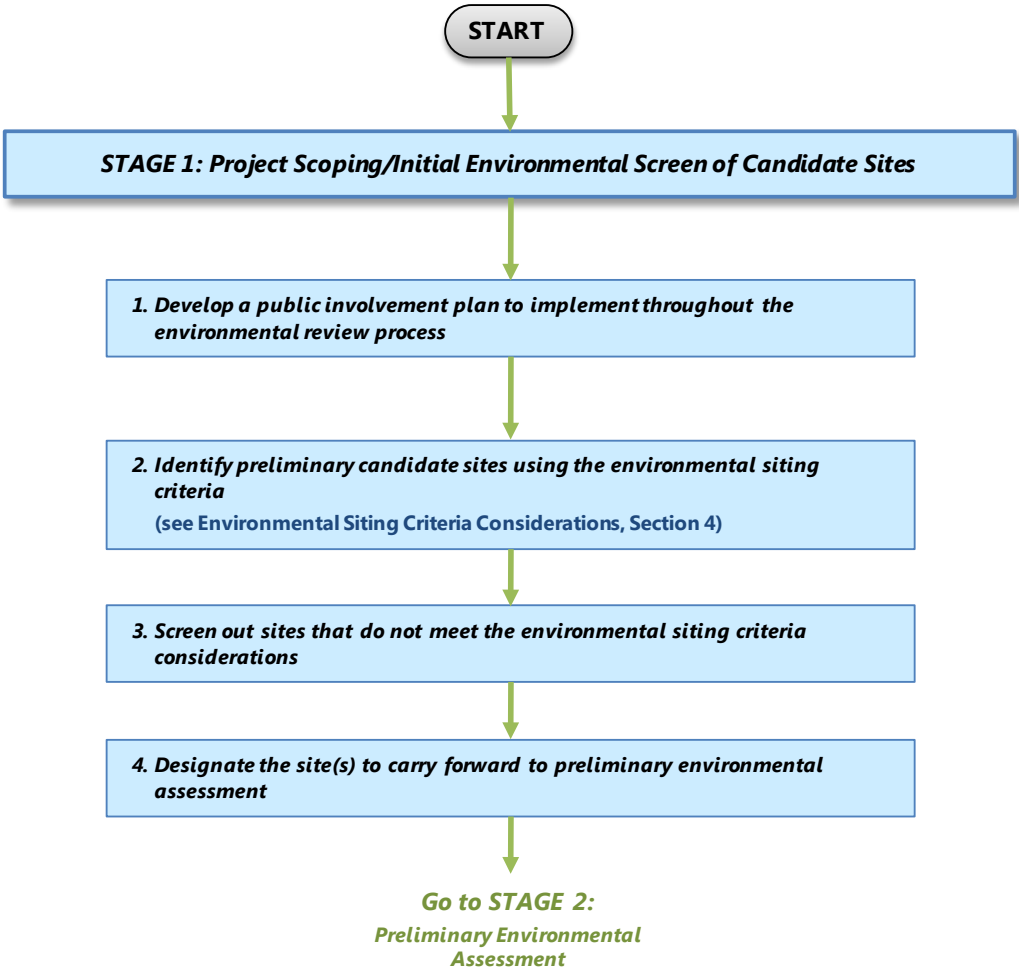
START

STAGE 1: Project Scoping/Initial Environmental Screen of Candidate Sites

1. Develop a public involvement plan to implement throughout the environmental review process

2. Identify preliminary candidate sites using the environmental siting criteria
(see Environmental Siting Criteria Considerations, Section 4)

3. Screen out sites that do not meet the environmental siting criteria considerations

4. Designate the site(s) to carry forward to preliminary environmental assessment

Go to STAGE 2:
Preliminary Environmental Assessment